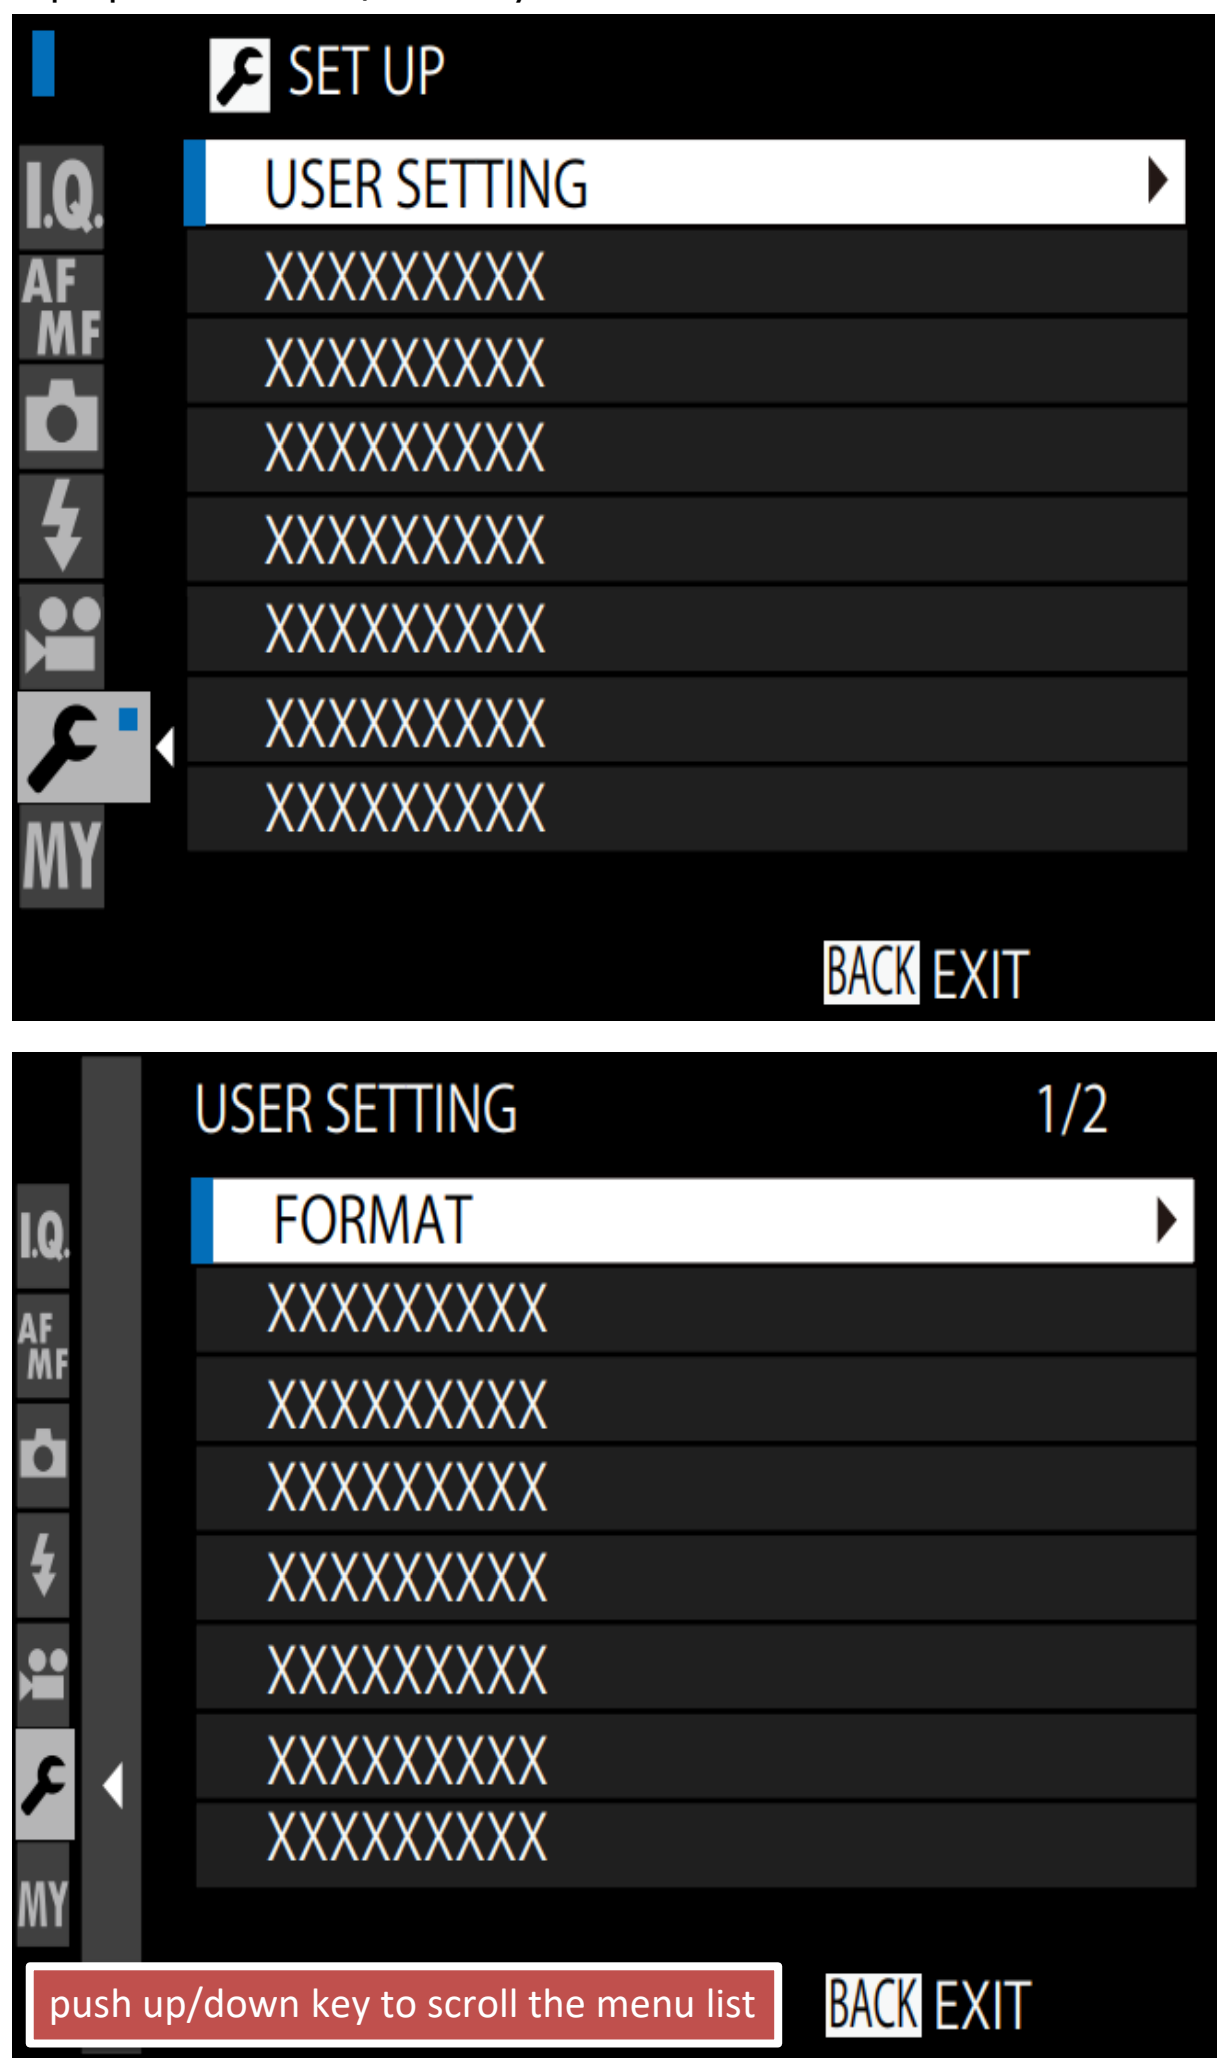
SET UP

I.Q.
AF MF
MY

USER SETTING
XXXXXXXXX
XXXXXXXXX
XXXXXXXXX
XXXXXXXXX
XXXXXXXXX
XXXXXXXXX
XXXXXXXXX

BACK EXIT

USER SETTING 1/2

I.Q.
AF MF
MY

FORMAT
XXXXXXXXX
XXXXXXXXX
XXXXXXXXX
XXXXXXXXX
XXXXXXXXX
XXXXXXXXX
XXXXXXXXX

push up/down key to scroll the menu list

BACK EXIT